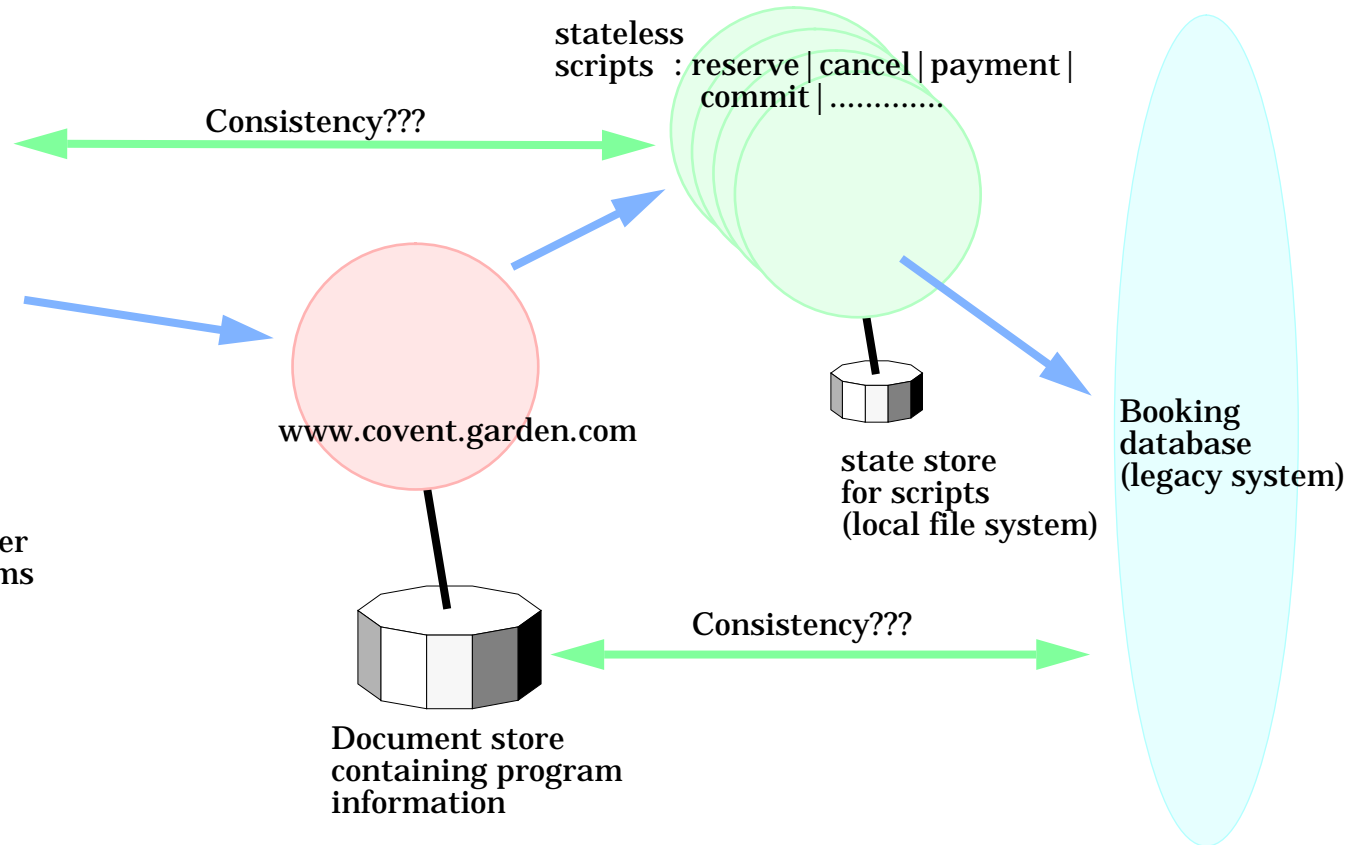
stateless scripts : reserve | cancel | payment | commit | ............

Consistency???

www.covent.garden.com

state store for scripts (local file system)

Booking database (legacy system)

er
ms

Consistency???

Document store containing program information